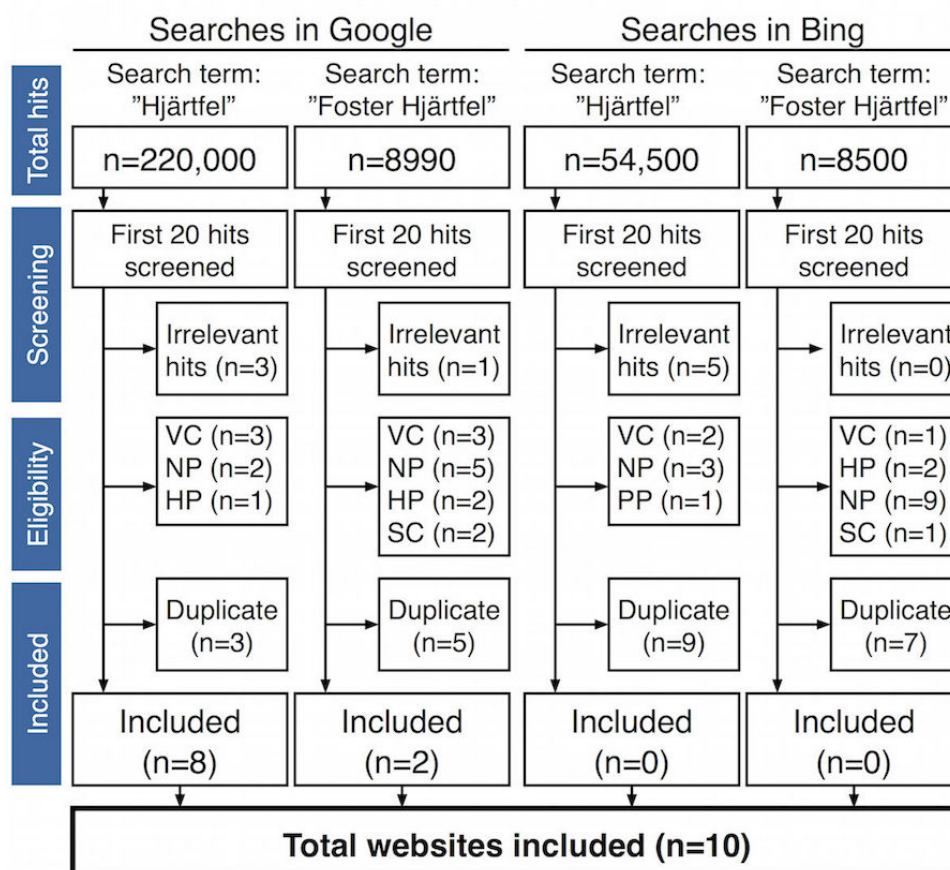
Searches in Google

Searches in Bing

Total hits

Search term: ”Hjärtfel”

Search term: ”Foster Hjärtfel”

Search term: ”Hjärtfel”

Search term: ”Foster Hjärtfel”

n=220,000

n=8990

n=54,500

n=8500

Screening

First 20 hits screened

First 20 hits screened

First 20 hits screened

First 20 hits screened

Irrelevant hits (n=3)

Irrelevant hits (n=1)

Irrelevant hits (n=5)

Irrelevant hits (n=0)

Eligibility

VC (n=3) NP (n=2) HP (n=1)

VC (n=3) NP (n=5) HP (n=2) SC (n=2)

VC (n=2) NP (n=3) PP (n=1)

VC (n=1) HP (n=2) NP (n=9) SC (n=1)

Included

Duplicate (n=3)

Duplicate (n=5)

Duplicate (n=9)

Duplicate (n=7)

Included (n=8)

Included (n=2)

Included (n=0)

Included (n=0)

Total websites included (n=10)